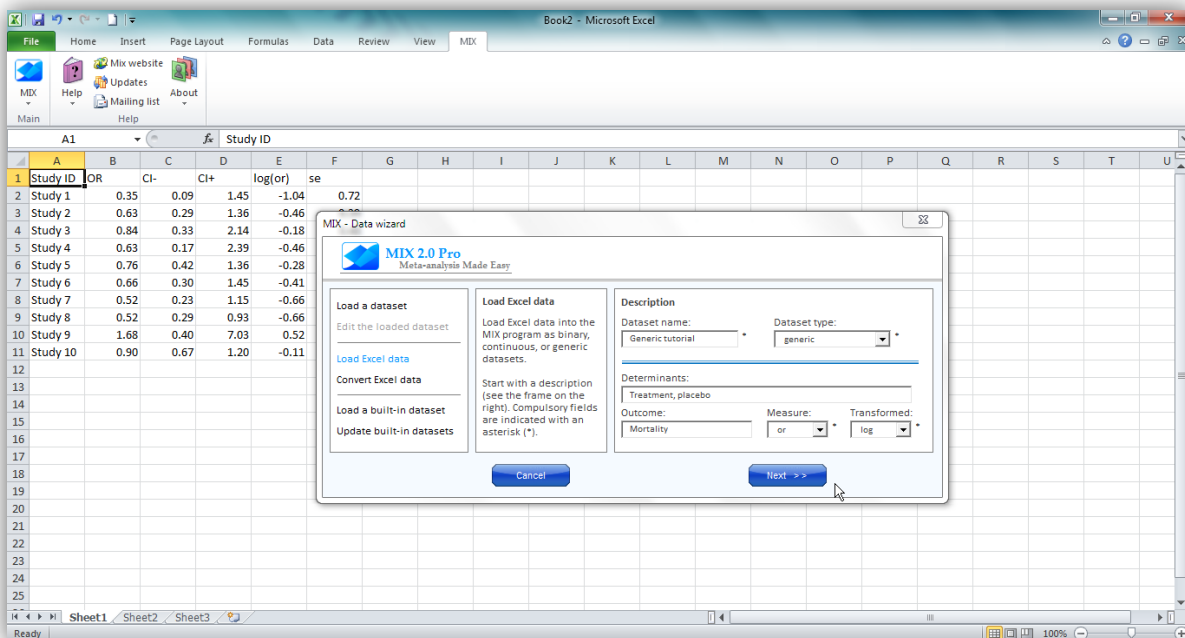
Book2 - Microsoft Excel

File Home Insert Page Layout Formulas Data Review View MIX

MIX Help Mix website Updates Mailing list About
Main Help

A1 Study ID

| | A | B | C | D | E | F | G | H | I | J | K | L | M | N | O | P | Q | R | S | T | U |
|---|---|---|---|---|---|---|---|---|---|---|---|---|---|---|---|---|---|---|---|---|---|
| 1 | Study ID | OR | CI- | CI+ | log(or) | se | | | | | | | | | | | | | | | |
| 2 | Study 1 | 0.35 | 0.09 | 1.45 | -1.04 | 0.72 | | | | | | | | | | | | | | | |
| 3 | Study 2 | 0.63 | 0.29 | 1.36 | -0.46 | | | | | | | | | | | | | | | | |
| 4 | Study 3 | 0.84 | 0.33 | 2.14 | -0.18 | | | | | | | | | | | | | | | | |
| 5 | Study 4 | 0.63 | 0.17 | 2.39 | -0.46 | | | | | | | | | | | | | | | | |
| 6 | Study 5 | 0.76 | 0.42 | 1.36 | -0.28 | | | | | | | | | | | | | | | | |
| 7 | Study 6 | 0.66 | 0.30 | 1.45 | -0.41 | | | | | | | | | | | | | | | | |
| 8 | Study 7 | 0.52 | 0.23 | 1.15 | -0.66 | | | | | | | | | | | | | | | | |
| 9 | Study 8 | 0.52 | 0.29 | 0.93 | -0.66 | | | | | | | | | | | | | | | | |
| 10 | Study 9 | 1.68 | 0.40 | 7.03 | 0.52 | | | | | | | | | | | | | | | | |
| 11 | Study 10 | 0.90 | 0.67 | 1.20 | -0.11 | | | | | | | | | | | | | | | | |
| 12 | | | | | | | | | | | | | | | | | | | | | |
| 13 | | | | | | | | | | | | | | | | | | | | | |
| 14 | | | | | | | | | | | | | | | | | | | | | |
| 15 | | | | | | | | | | | | | | | | | | | | | |
| 16 | | | | | | | | | | | | | | | | | | | | | |
| 17 | | | | | | | | | | | | | | | | | | | | | |
| 18 | | | | | | | | | | | | | | | | | | | | | |
| 19 | | | | | | | | | | | | | | | | | | | | | |
| 20 | | | | | | | | | | | | | | | | | | | | | |
| 21 | | | | | | | | | | | | | | | | | | | | | |
| 22 | | | | | | | | | | | | | | | | | | | | | |
| 23 | | | | | | | | | | | | | | | | | | | | | |
| 24 | | | | | | | | | | | | | | | | | | | | | |
| 25 | | | | | | | | | | | | | | | | | | | | | |

MIX - Data wizard
MIX 2.0 Pro
Meta-analysis Made Easy

Load a dataset
Edit the loaded dataset
Load Excel data
Convert Excel data
Load a built-in dataset
Update built-in datasets

Load Excel data
Load Excel data into the MIX program as binary, continuous, or generic datasets.

Start with a description (see the frame on the right). Compulsory fields are indicated with an asterisk (*).

Description
Dataset name: Generic tutorial *
Dataset type: generic *
Determinants: Treatment, placebo
Outcome: Mortality
Measure: or *
Transformed: log *

Cancel
Next >>

Sheet1 Sheet2 Sheet3
Ready 100%